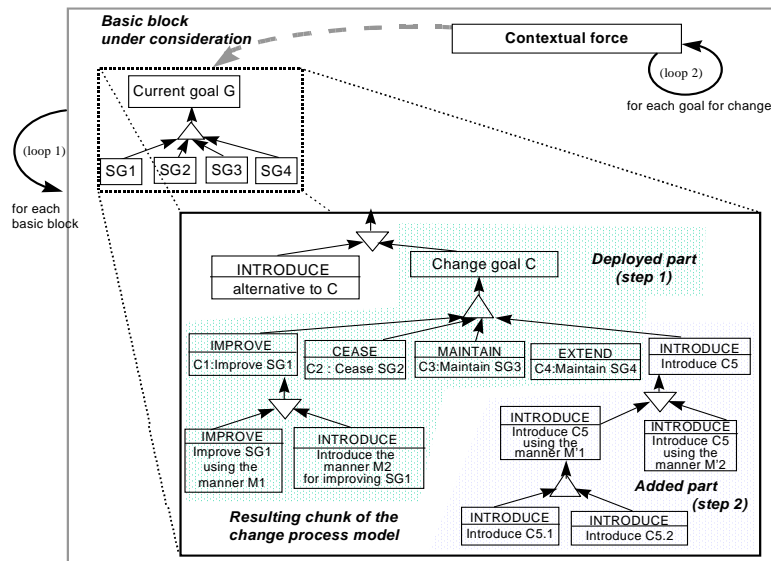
Basic block under consideration

Contextual force

(loop 2)

for each goal for change

Current goal G

SG1 SG2 SG3 SG4

(loop 1)

for each basic block

INTRODUCE
alternative to C

Change goal C

Deployed part (step 1)

IMPROVE
C1:Improve SG1

CEASE
C2 : Cease SG2

MAINTAIN
C3:Maintain SG3

EXTEND
C4:Maintain SG4

INTRODUCE
Introduce C5

IMPROVE
Improve SG1 using the manner M1

INTRODUCE
Introduce the manner M2 for improving SG1

INTRODUCE
Introduce C5 using the manner M'1

INTRODUCE
Introduce C5 using the manner M'2

Added part (step 2)

Resulting chunk of the change process model

INTRODUCE
Introduce C5.1

INTRODUCE
Introduce C5.2